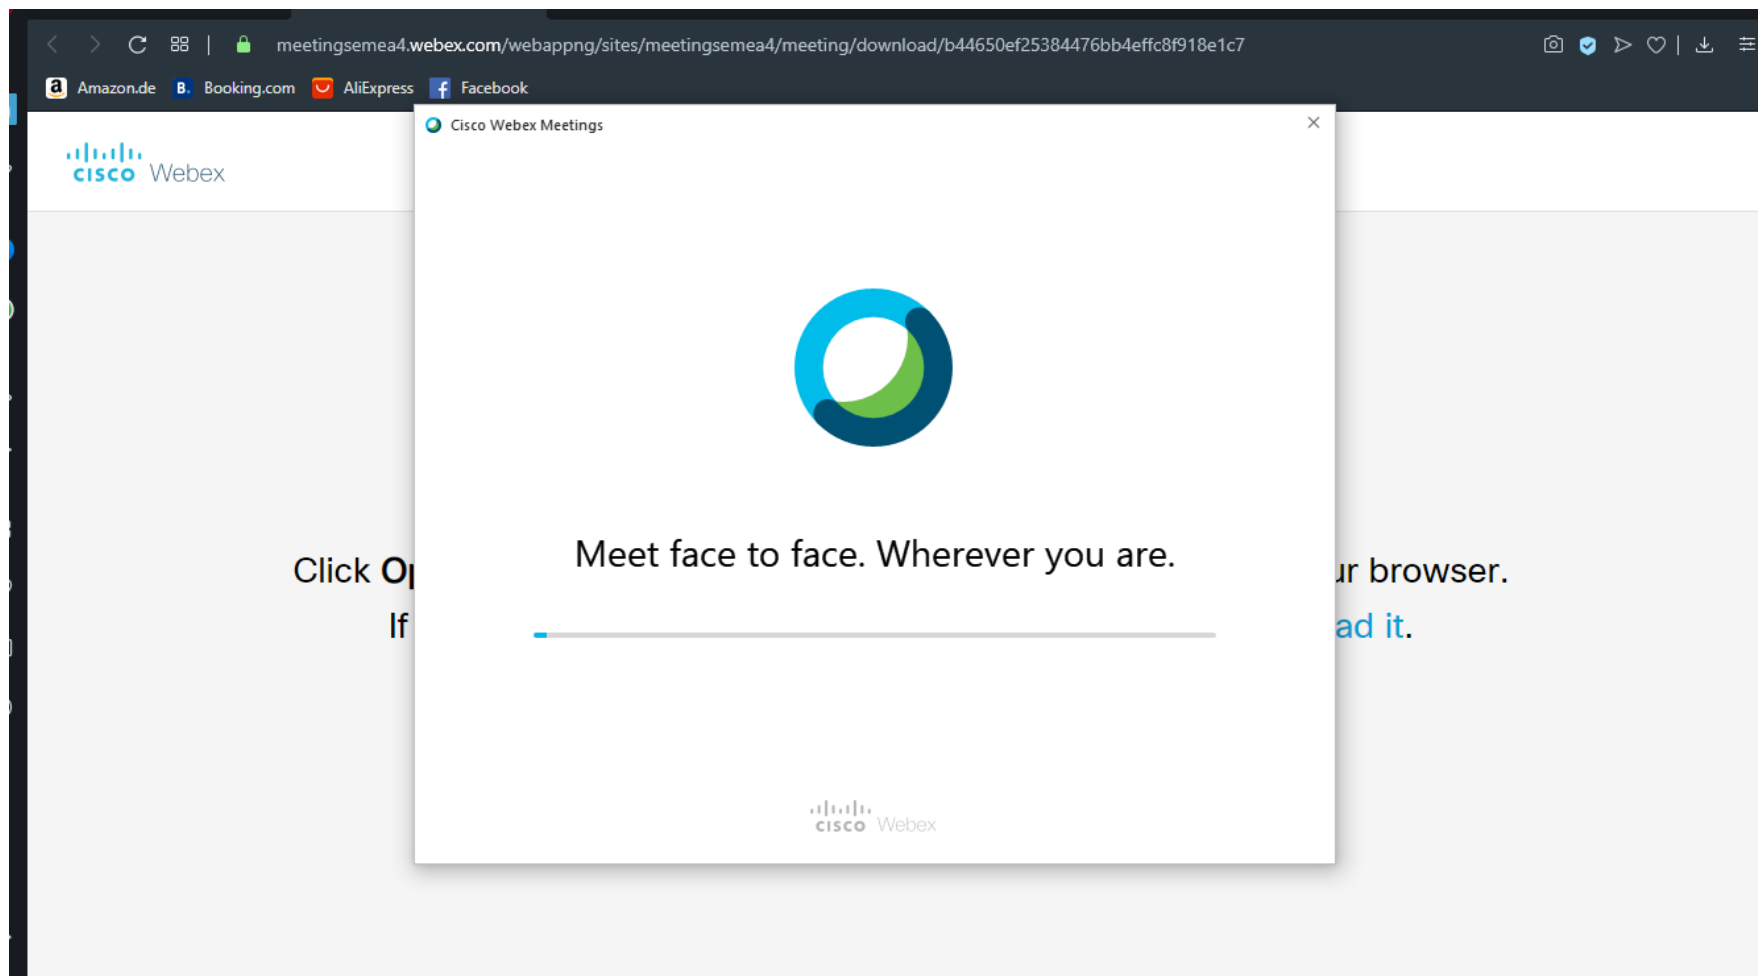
meetingsemea4.webex.com/webappng/sites/meetingsemea4/meeting/download/b44650ef25384476bb4effc8f918e1c7

Amazon.de B. Booking.com AliExpress Facebook

cisco Webex

Cisco Webex Meetings

Meet face to face. Wherever you are.

cisco Webex

Click O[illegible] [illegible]r browser.
If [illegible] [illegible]ad it.